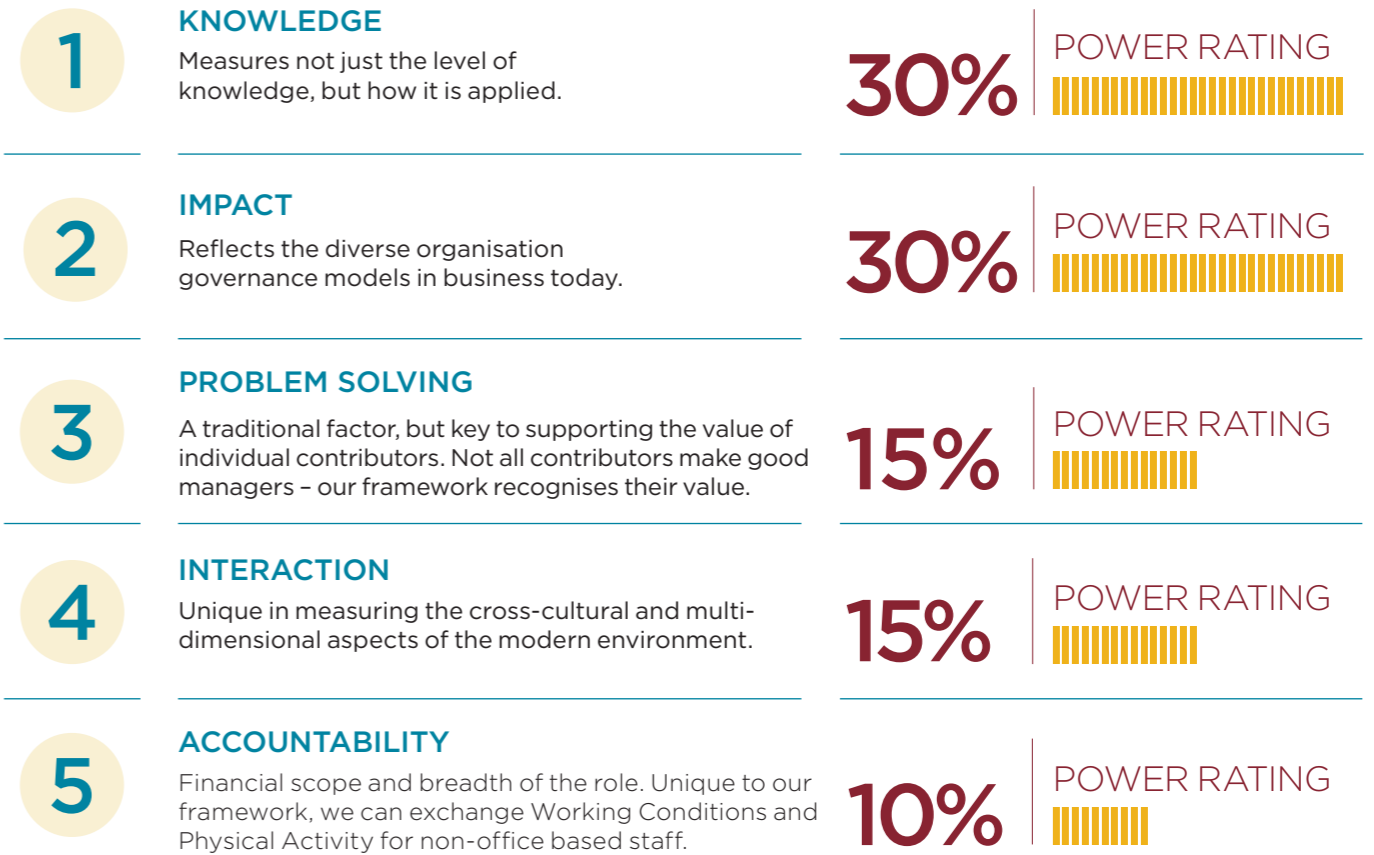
1

KNOWLEDGE

Measures not just the level of knowledge, but how it is applied.

30%

POWER RATING

2

IMPACT

Reflects the diverse organisation governance models in business today.

30%

POWER RATING

3

PROBLEM SOLVING

A traditional factor, but key to supporting the value of individual contributors. Not all contributors make good managers – our framework recognises their value.

15%

POWER RATING

4

INTERACTION

Unique in measuring the cross-cultural and multi-dimensional aspects of the modern environment.

15%

POWER RATING

5

ACCOUNTABILITY

Financial scope and breadth of the role. Unique to our framework, we can exchange Working Conditions and Physical Activity for non-office based staff.

10%

POWER RATING